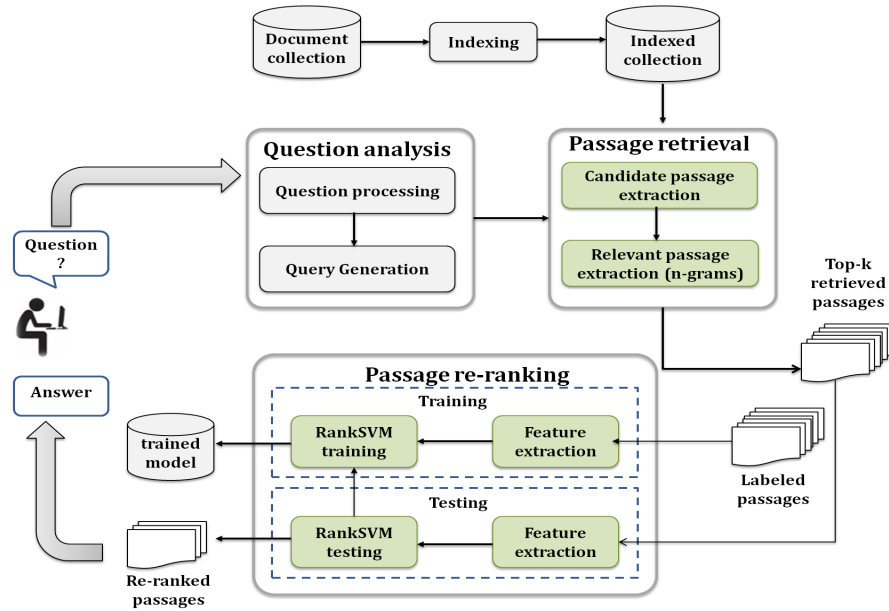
Document collection

Indexing

Indexed collection

Question analysis

Question processing

Query Generation

Passage retrieval

Candidate passage extraction

Relevant passage extraction (n-grams)

Top-k retrieved passages

Question ?

Answer

Passage re-ranking

Training

trained model

RankSVM training

Feature extraction

Labeled passages

Testing

RankSVM testing

Feature extraction

Re-ranked passages